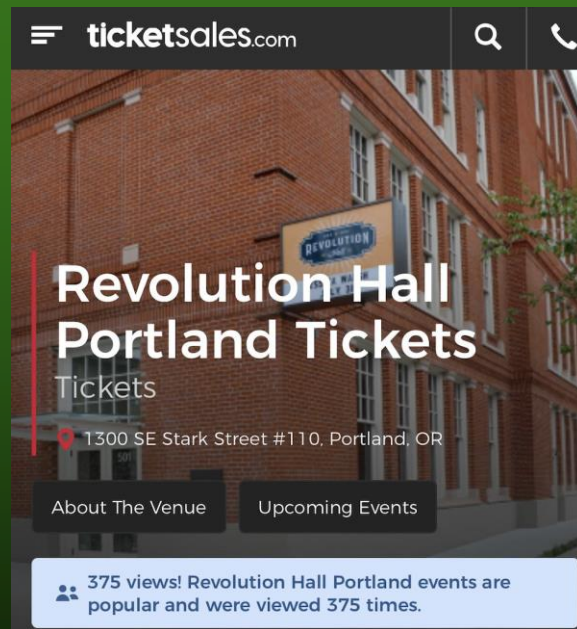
ticketsales.com

Revolution Hall Portland Tickets

Tickets

1300 SE Stark Street #110, Portland, OR

About The Venue

Upcoming Events

375 views! Revolution Hall Portland events are popular and were viewed 375 times.